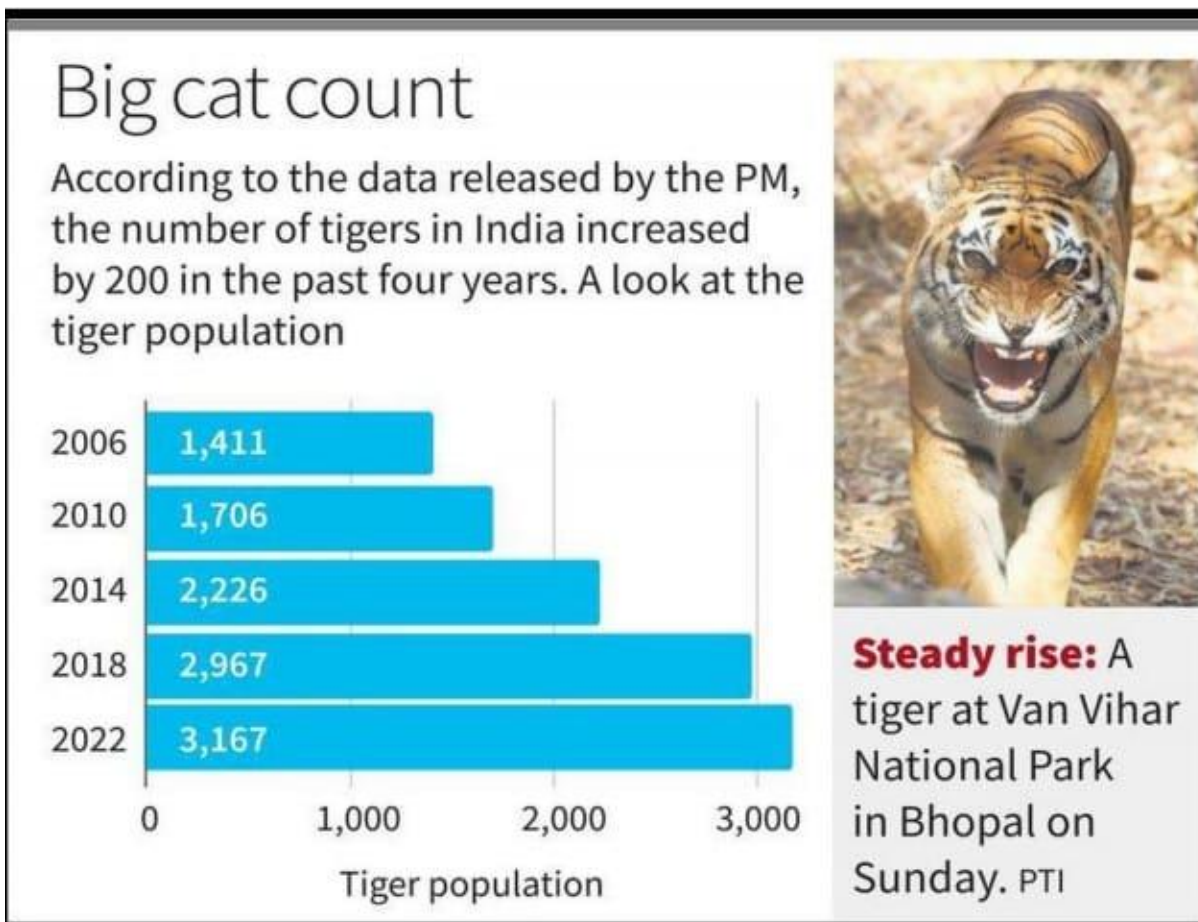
Big cat count

According to the data released by the PM, the number of tigers in India increased by 200 in the past four years. A look at the tiger population

2006 1,411
2010 1,706
2014 2,226
2018 2,967
2022 3,167

0 1,000 2,000 3,000

Tiger population

Steady rise: A tiger at Van Vihar National Park in Bhopal on Sunday. PTI